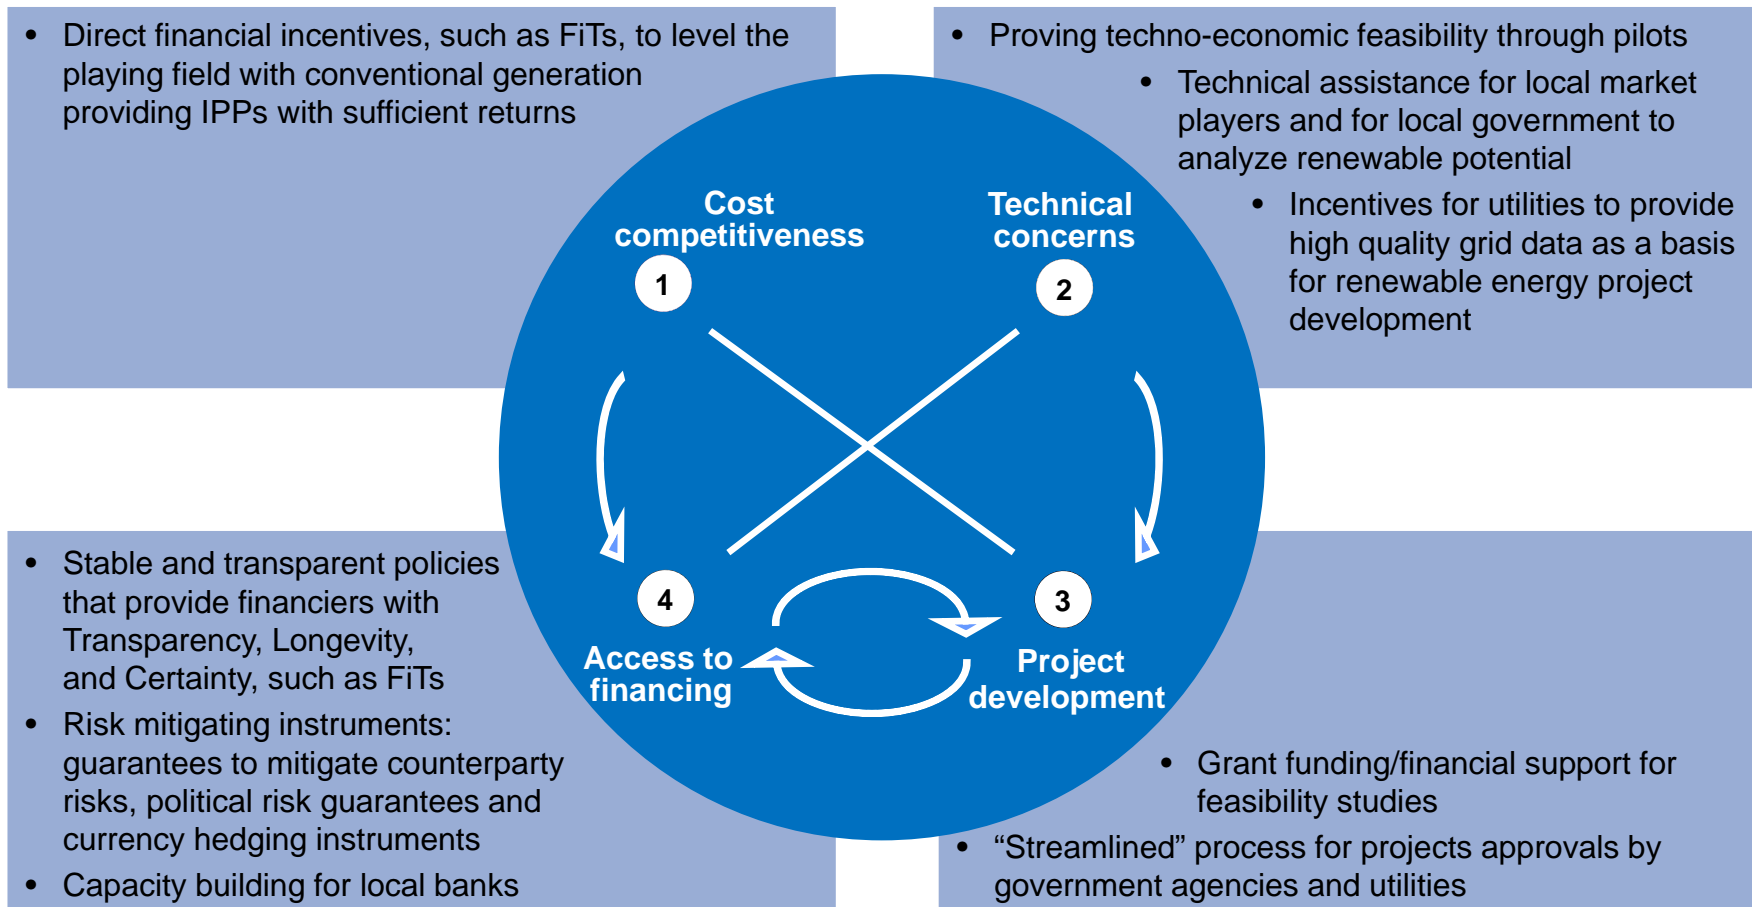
- Direct financial incentives, such as FiTs, to level the playing field with conventional generation providing IPPs with sufficient returns

- Proving techno-economic feasibility through pilots
- Technical assistance for local market players and for local government to analyze renewable potential
- Incentives for utilities to provide high quality grid data as a basis for renewable energy project development

Cost competitiveness

1

Technical concerns

2

4

Access to financing

3

Project development

- Stable and transparent policies that provide financiers with Transparency, Longevity, and Certainty, such as FiTs
- Risk mitigating instruments: guarantees to mitigate counterparty risks, political risk guarantees and currency hedging instruments
- Capacity building for local banks

- Grant funding/financial support for feasibility studies
- “Streamlined” process for projects approvals by government agencies and utilities